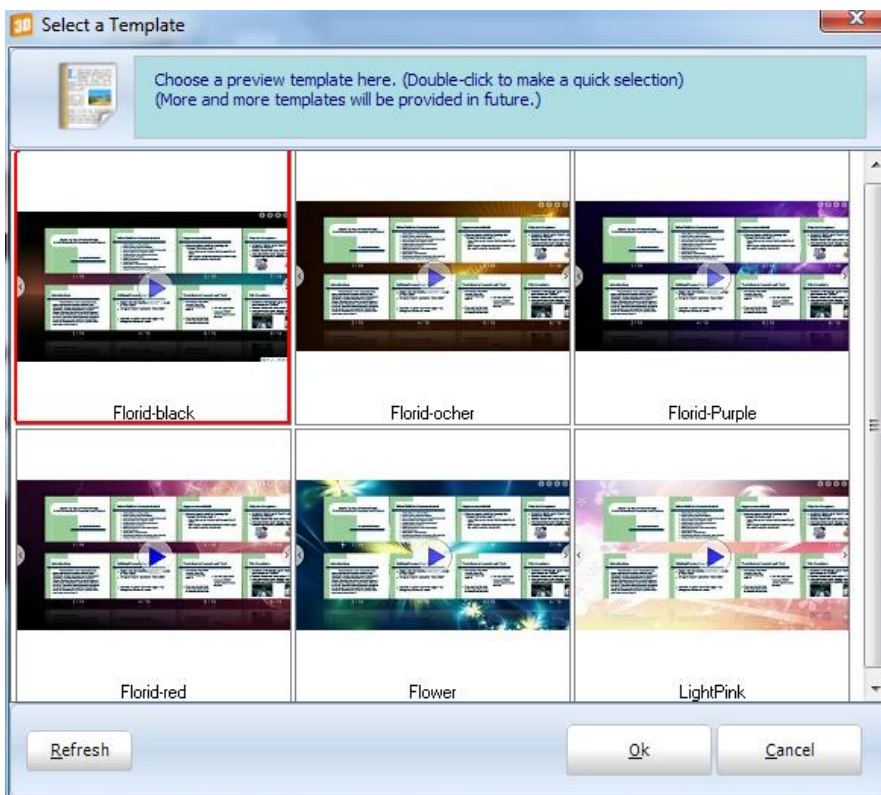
3D Select a Template

Choose a preview template here. (Double-click to make a quick selection)
(More and more templates will be provided in future.)

Florid-black

Florid-ocher

Florid-Purple

Florid-red

Flower

LightPink

Refresh

Ok

Cancel